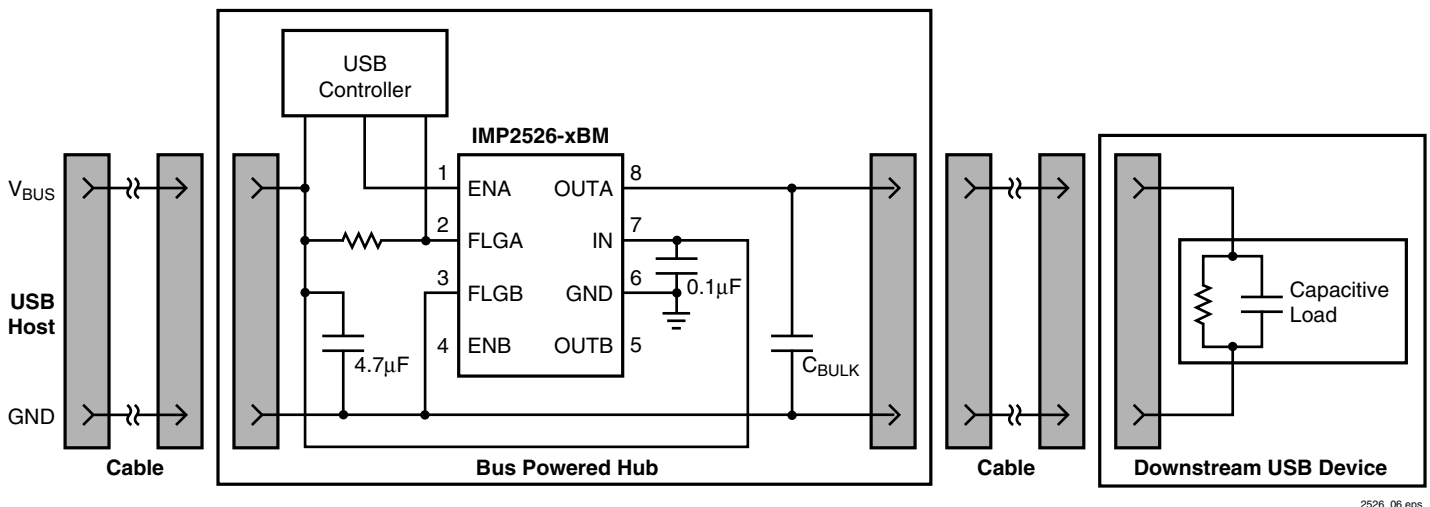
USB Controller

IMP2526-xBM

$V_{BUS}$

USB Host

GND

1 ENA
2 FLGA
3 FLGB
4 ENB
OUTA 8
IN 7
GND 6
OUTB 5

0.1µF

4.7µF

$C_{BULK}$

Capacitive Load

Cable

Bus Powered Hub

Cable

Downstream USB Device

2526_06.eps